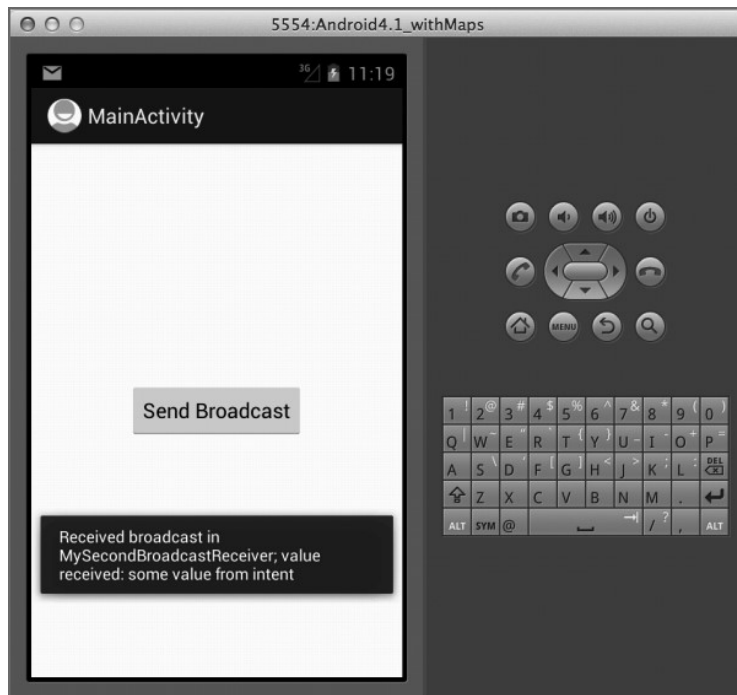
5554:Android4.1_withMaps

3G 11:19

MainActivity

Send Broadcast

Received broadcast in MySecondBroadcastReceiver; value received: some value from intent

MENU

1 ! 2 @ 3 # 4 $ 5 % 6 ^ 7 & 8 * 9 ( 0 )
Q W E R T Y U I O P
A S D F G H J K L DEL
Z X C V B N M .
ALT SYM @ / ? , ALT